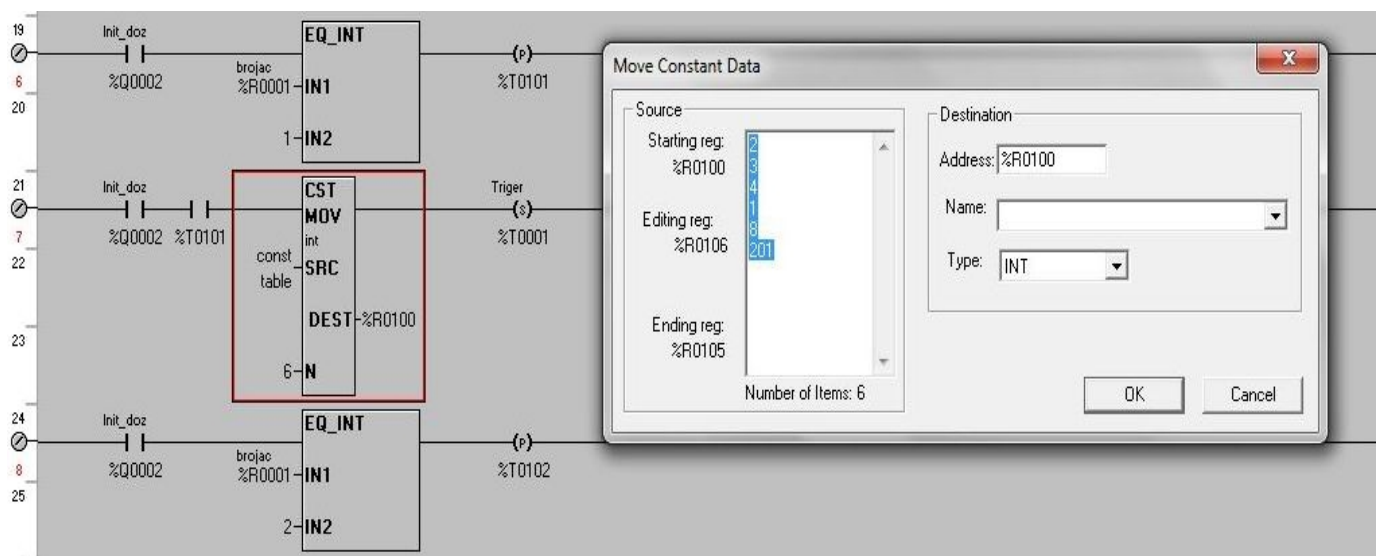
19
6
20
Init_doz
%Q0002
brojac
%R0001
EQ_INT
IN1
1 IN2
(P)
%T0101

21
7
22
23
Init_doz
%Q0002 %T0101
const table
CST
MOV
int
SRC
DEST %R0100
6 N
Triger
(S)
%T0001

24
8
25
Init_doz
%Q0002
brojac
%R0001
EQ_INT
IN1
2 IN2
(P)
%T0102

Move Constant Data
X
Source
Starting reg:
%R0100
Editing reg:
%R0106
Ending reg:
%R0105
2
3
4
1
8
201
Number of Items: 6
Destination
Address: %R0100
Name:
Type: INT
OK
Cancel